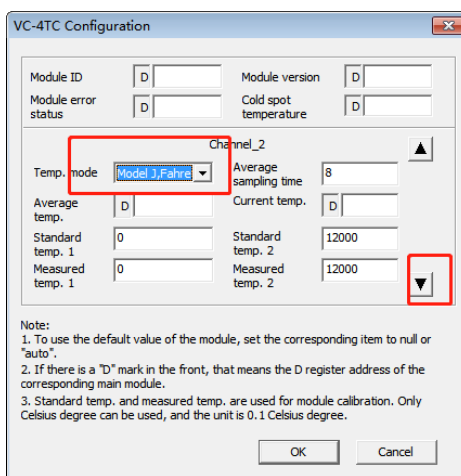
VC-4TC Configuration

Module ID D

Module version D

Module error status D

Cold spot temperature D

Channel_2

Temp. mode Model J,Fahre

Average sampling time 8

Average temp. D

Current temp. D

Standard temp. 1 0

Standard temp. 2 12000

Measured temp. 1 0

Measured temp. 2 12000

Note:
1. To use the default value of the module, set the corresponding item to null or "auto".
2. If there is a "D" mark in the front, that means the D register address of the corresponding main module.
3. Standard temp. and measured temp. are used for module calibration. Only Celsius degree can be used, and the unit is 0.1 Celsius degree.

OK

Cancel